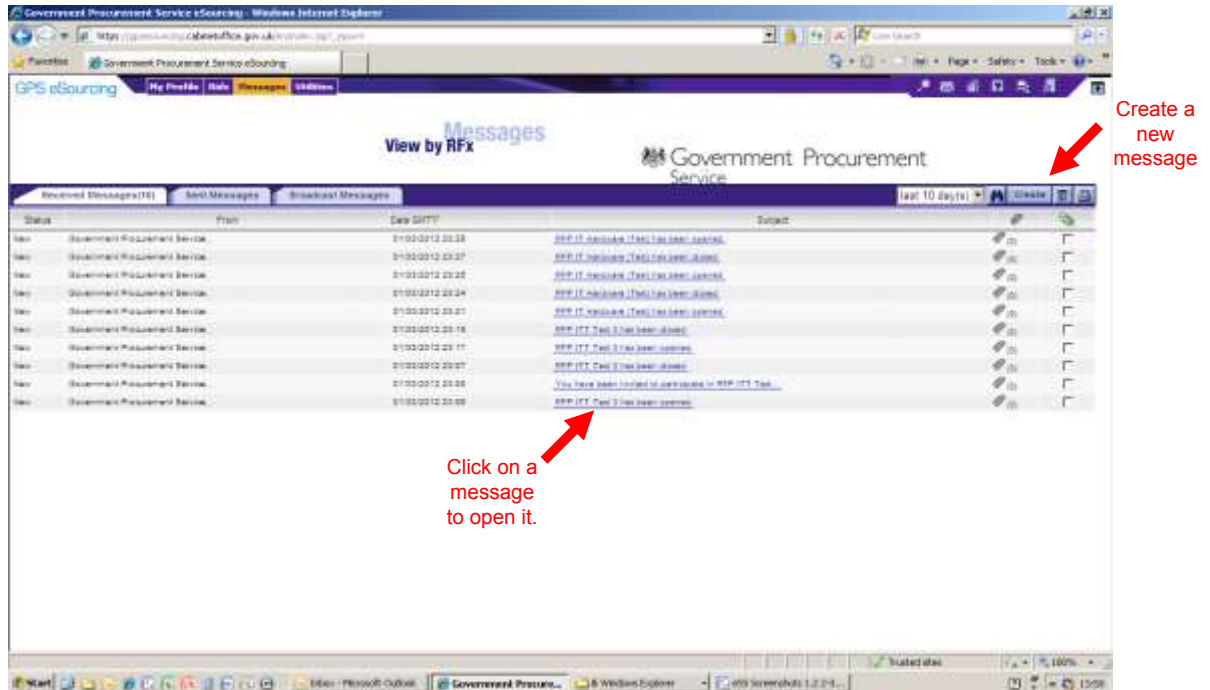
Government Procurement Service eSourcing - Windows Internet Explorer

https://gpsesourcing.cabinetoffice.gov.uk/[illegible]

Live Search

Favorites

Government Procurement Service eSourcing

Page ▾ Safety ▾ Tools ▾

GPS eSourcing

My Profile | Rfx | Messages | Utilities

Messages

View by RFx

Government Procurement Service

Create a new message

Received Messages(10) | Sent Messages | Broadcast Messages

last 10 day(s) | Create

| Status | From | Date GMT | Subject | | |
|---|---|---|---|---|---|
| New | Government Procurement Service | 01/03/2012 23:28 | RFP IT Hardware (Test) has been opened | (0) | |
| New | Government Procurement Service | 01/03/2012 23:27 | RFP IT Hardware (Test) has been closed | (0) | |
| New | Government Procurement Service | 01/03/2012 23:25 | RFP IT Hardware (Test) has been opened | (0) | |
| New | Government Procurement Service | 01/03/2012 23:24 | RFP IT Hardware (Test) has been closed | (0) | |
| New | Government Procurement Service | 01/03/2012 23:21 | RFP IT Hardware (Test) has been opened | (0) | |
| New | Government Procurement Service | 01/03/2012 23:18 | RFP ITT Test 3 has been closed | (0) | |
| New | Government Procurement Service | 01/03/2012 23:17 | RFP ITT Test 3 has been opened | (0) | |
| New | Government Procurement Service | 01/03/2012 20:07 | RFP ITT Test 3 has been closed | (0) | |
| New | Government Procurement Service | 01/03/2012 20:06 | You have been invited to participate in RFP ITT Test... | (0) | |
| New | Government Procurement Service | 01/03/2012 20:06 | RFP ITT Test 3 has been opened | (0) | |

Click on a message to open it.

Trusted sites | 100%

Start | Inbox - Microsoft Outlook | Government Procure... | 6 Windows Explorer | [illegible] Screenshots 1.2.2-3... | 13:58